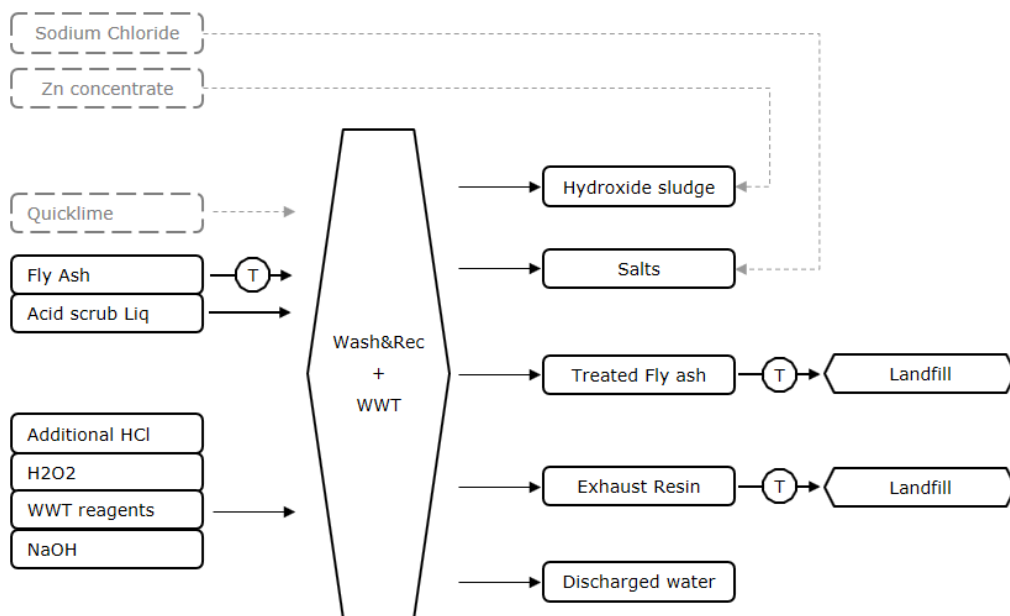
Sodium Chloride

Zn concentrate

Quicklime

Fly Ash

T

Acid scrub Liq

Additional HCl

H2O2

WWT reagents

NaOH

Wash&Rec
+
WWT

Hydroxide sludge

Salts

Treated Fly ash

T

Landfill

Exhaust Resin

T

Landfill

Discharged water